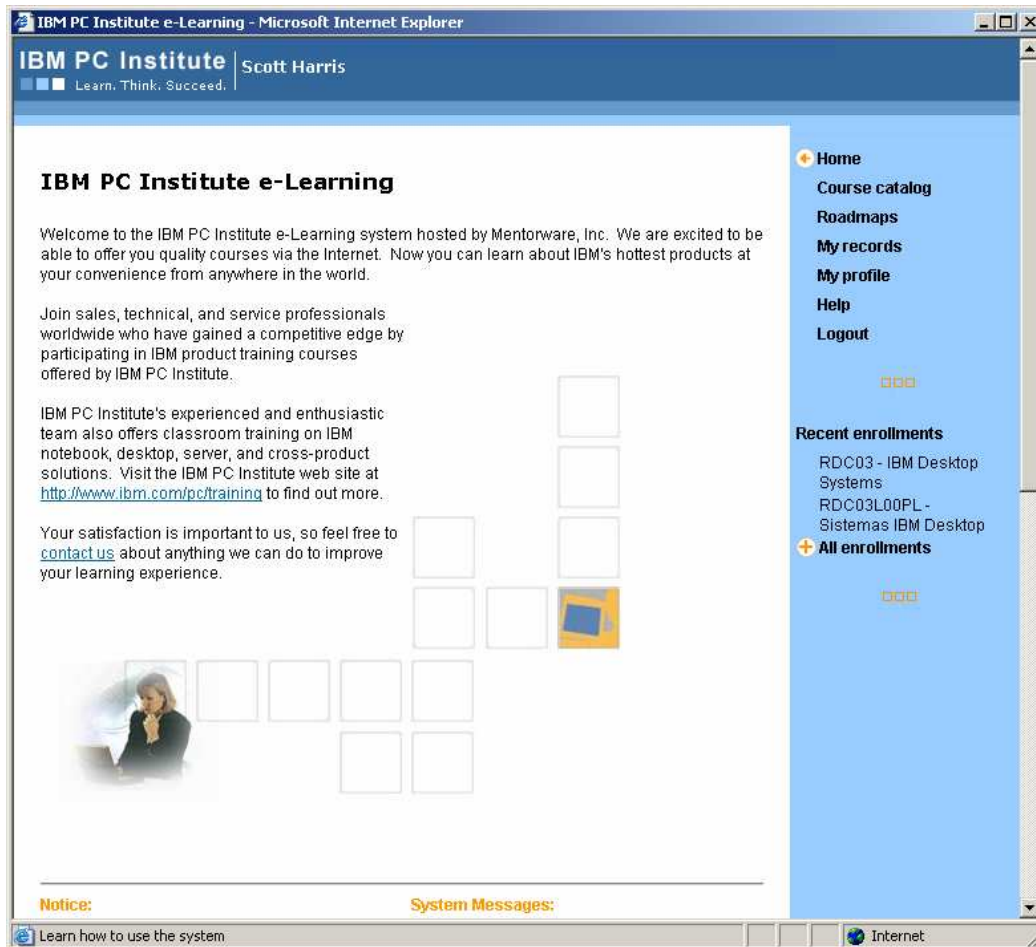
IBM PC Institute e-Learning - Microsoft Internet Explorer

IBM PC Institute | Scott Harris
Learn. Think. Succeed.

IBM PC Institute e-Learning

Welcome to the IBM PC Institute e-Learning system hosted by Mentorware, Inc. We are excited to be able to offer you quality courses via the Internet. Now you can learn about IBM's hottest products at your convenience from anywhere in the world.

Join sales, technical, and service professionals worldwide who have gained a competitive edge by participating in IBM product training courses offered by IBM PC Institute.

IBM PC Institute's experienced and enthusiastic team also offers classroom training on IBM notebook, desktop, server, and cross-product solutions. Visit the IBM PC Institute web site at http://www.ibm.com/pc/training to find out more.

Your satisfaction is important to us, so feel free to contact us about anything we can do to improve your learning experience.

Notice:

System Messages:

Home
Course catalog
Roadmaps
My records
My profile
Help
Logout

Recent enrollments
RDC03 - IBM Desktop Systems
RDC03L00PL - Sistemas IBM Desktop
All enrollments

Learn how to use the system
Internet